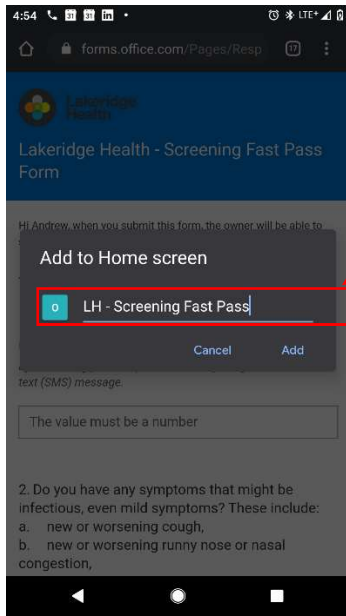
4:54

LTE+

forms.office.com/Pages/Resp

17

Lakeridge Health

Lakeridge Health - Screening Fast Pass Form

Hi Andrew, when you submit this form, the owner will be able to

Add to Home screen

O

LH - Screening Fast Pass

Cancel

Add

text (SMS) message.

The value must be a number

2. Do you have any symptoms that might be infectious, even mild symptoms? These include:

a. new or worsening cough,

b. new or worsening runny nose or nasal congestion,